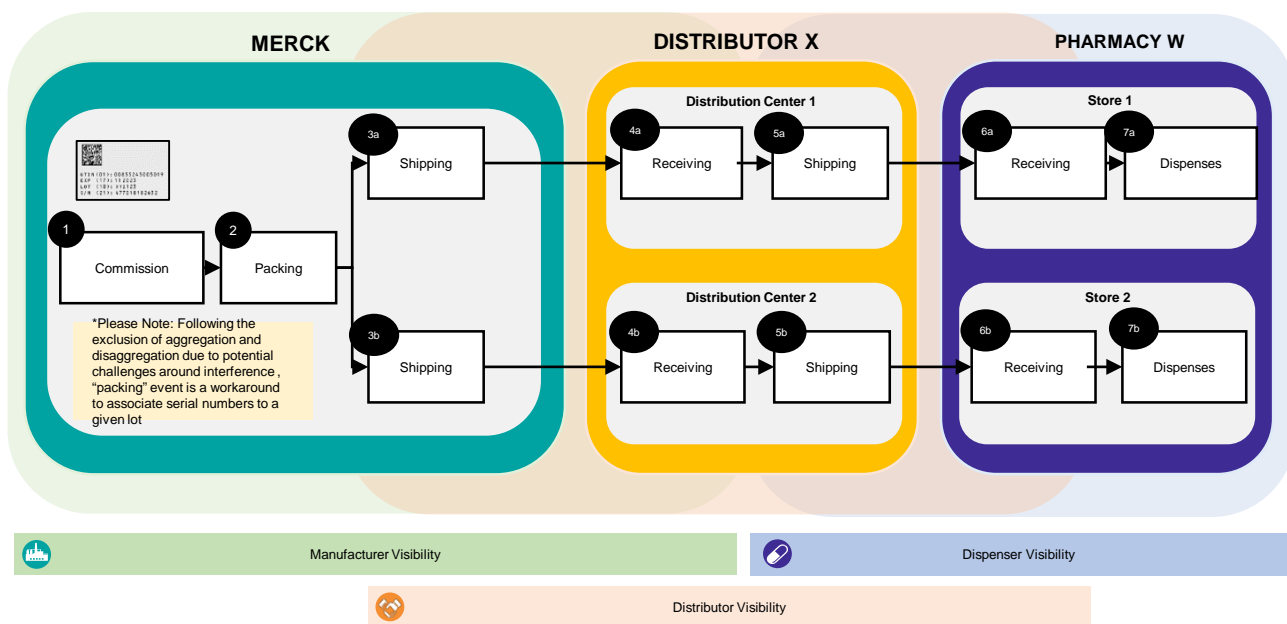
MERCK

DISTRIBUTOR X

PHARMACY W

GTIN (01): 00655245005019
EXP (17): 11 2023
LOT (10): XY2123
S/N (21): 4772618182472

1
Commission

2
Packing

3a
Shipping

3b
Shipping

*Please Note: Following the exclusion of aggregation and disaggregation due to potential challenges around interference , “packing” event is a workaround to associate serial numbers to a given lot

Distribution Center 1

4a
Receiving

5a
Shipping

Distribution Center 2

4b
Receiving

5b
Shipping

Store 1

6a
Receiving

7a
Dispenses

Store 2

6b
Receiving

7b
Dispenses

Manufacturer Visibility

Dispenser Visibility

Distributor Visibility